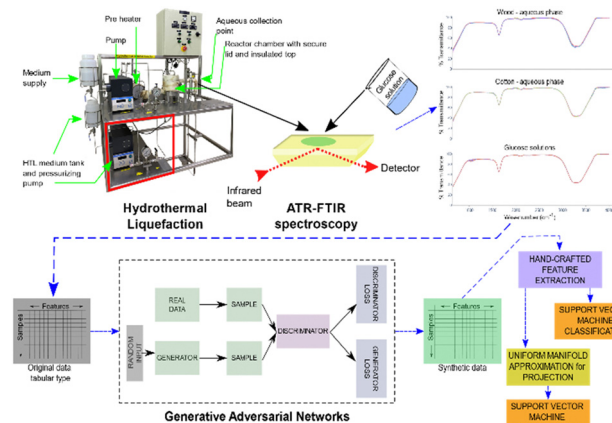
Pre heater

Aqueous collection point

Pump

Reactor chamber with secure lid and insulated top

Medium supply

HTL medium tank and pressurizing pump

Hydrothermal Liquefaction

Glucose solution

Infrared beam

Detector

ATR-FTIR spectroscopy

Wool - aqueous phase

% Transmittance

Cotton - aqueous phase

% Transmittance

Glucose solutions

% Transmittance

Wavenumber (cm$^{-1}$)

Features

Samples

Original data tabular type

RANDOM NOISE

REAL DATA

GENERATOR

SAMPLE

SAMPLE

DISCRIMINATOR

DISCRIMINATOR LOSS

GENERATOR LOSS

Generative Adversarial Networks

Features

Samples

Synthetic data

HAND-CRAFTED FEATURE EXTRACTION

SUPPORT VEC MACHINE CLASSIFICAT

UNIFORM MANIFOLD APPROXIMATION for PROJECTION

SUPPORT VECTOR MACHINE